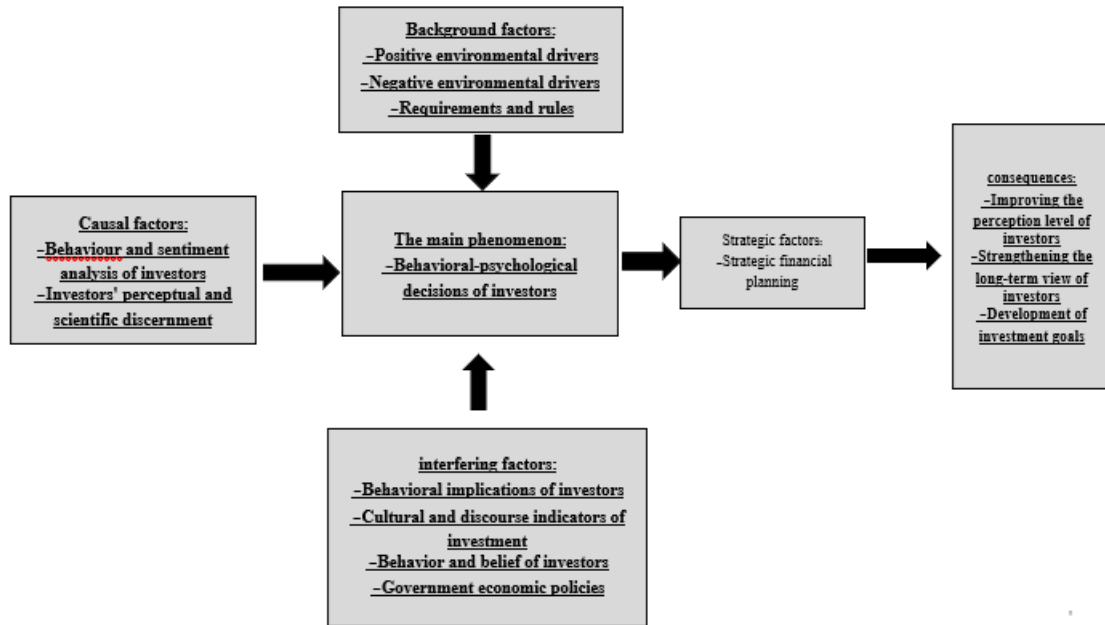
Background factors:
–Positive environmental drivers
–Negative environmental drivers
–Requirements and rules

Causal factors:
–Behaviour and sentiment analysis of investors
–Investors' perceptual and scientific discernment

The main phenomenon:
–Behavioral-psychological decisions of investors

Strategic factors:
–Strategic financial planning

consequences:
–Improving the perception level of investors
–Strengthening the long-term view of investors
–Development of investment goals

interfering factors:
–Behavioral implications of investors
–Cultural and discourse indicators of investment
–Behavior and belief of investors
–Government economic policies